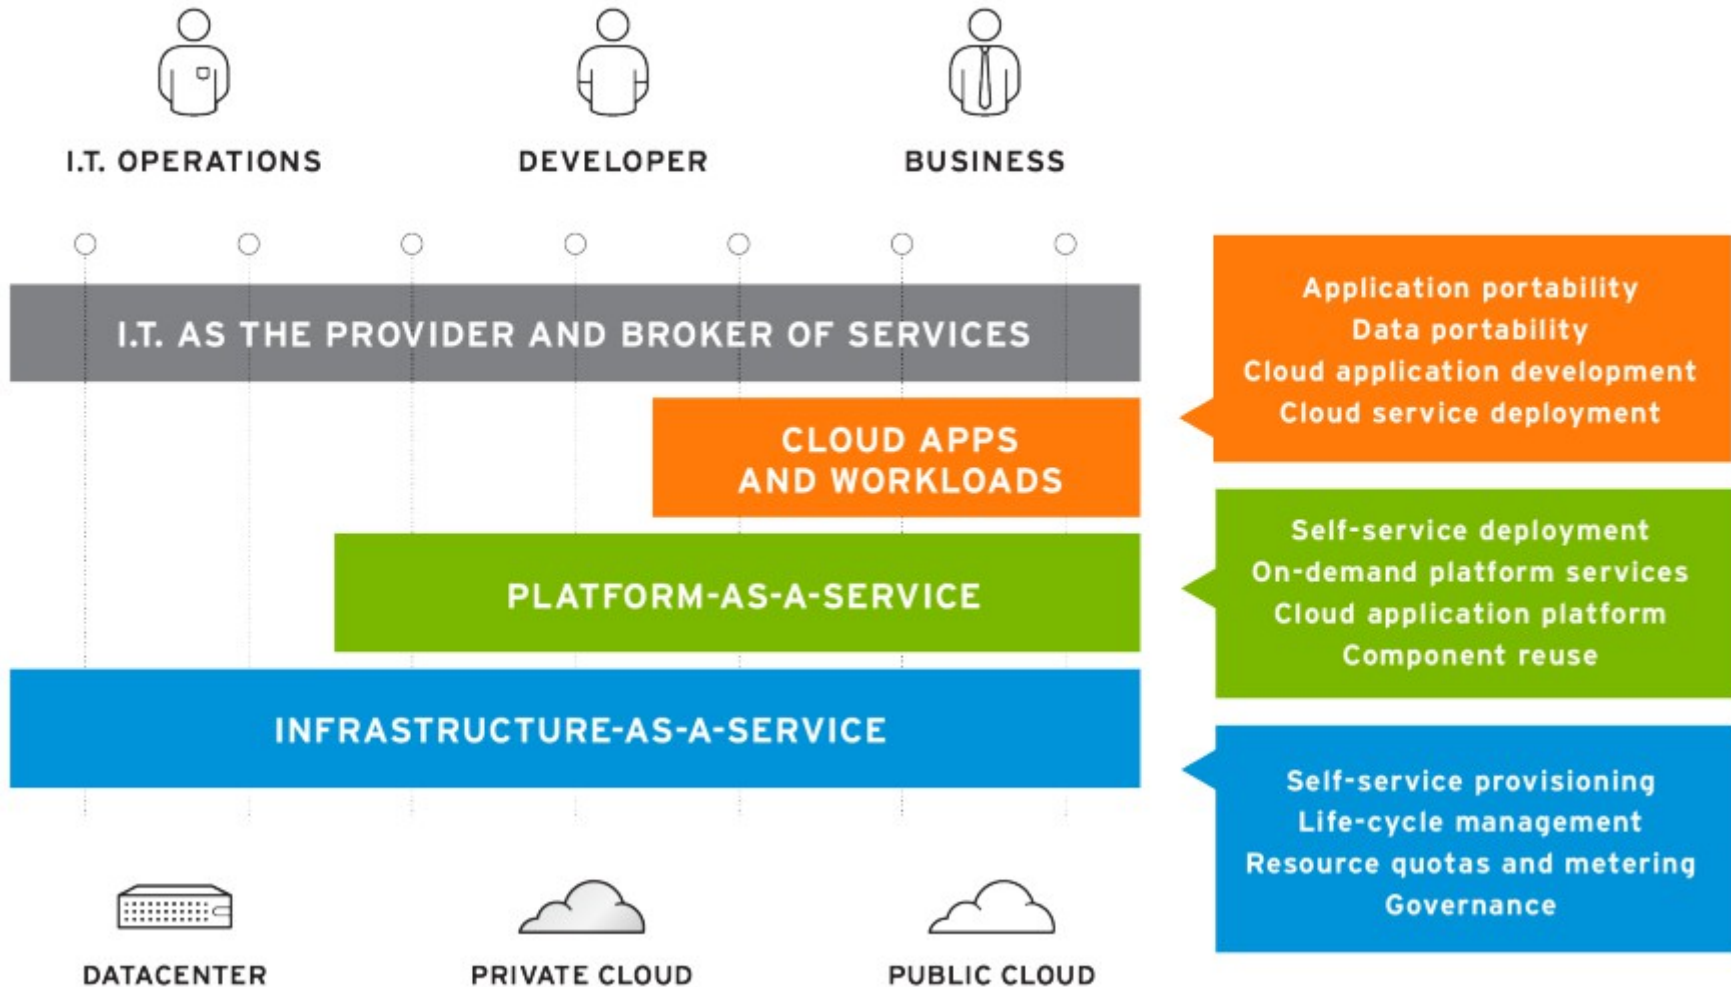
I.T. OPERATIONS

DEVELOPER

BUSINESS

I.T. AS THE PROVIDER AND BROKER OF SERVICES

CLOUD APPS AND WORKLOADS

PLATFORM-AS-A-SERVICE

INFRASTRUCTURE-AS-A-SERVICE

Application portability
Data portability
Cloud application development
Cloud service deployment

Self-service deployment
On-demand platform services
Cloud application platform
Component reuse

Self-service provisioning
Life-cycle management
Resource quotas and metering
Governance

DATACENTER

PRIVATE CLOUD

PUBLIC CLOUD